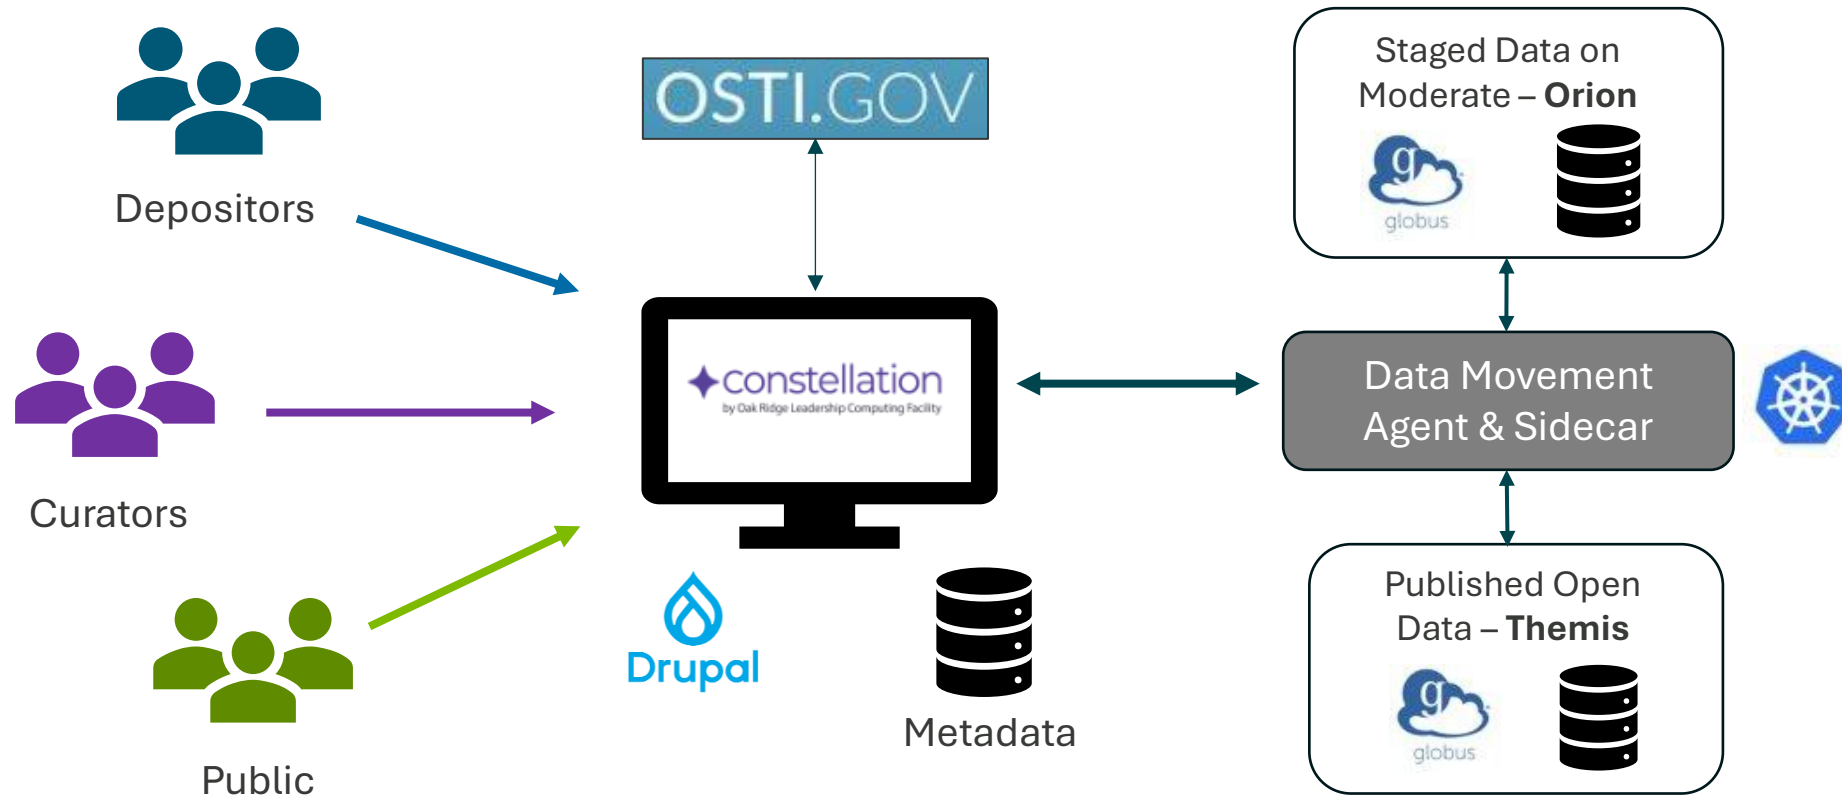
Depositors

Curators

Public

OSTI.GOV

constellation
by Oak Ridge Leadership Computing Facility

Drupal

Metadata

Staged Data on Moderate – **Orion**

globus

Data Movement Agent & Sidecar

Published Open Data – **Themis**

globus